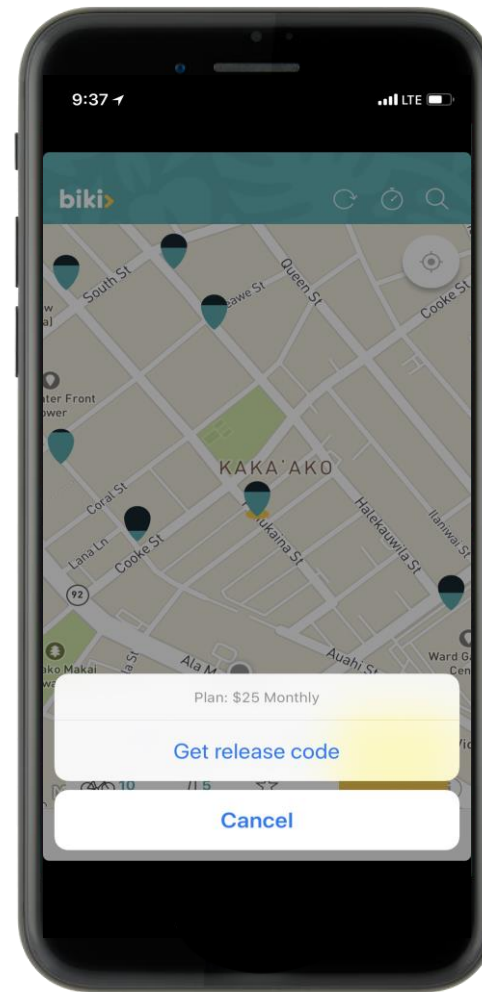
9:37

LTE

biki

South St

Queen St

Cooke St

ater Front

ower

KAKA'AKO

Coral St

Lana Ln

Cooke St

Halekauwila St

Ilanwai St

92

Ala M

Auahi St

Ward G

Cen

ako Makai

Plan: $25 Monthly

Get release code

10

5

Cancel